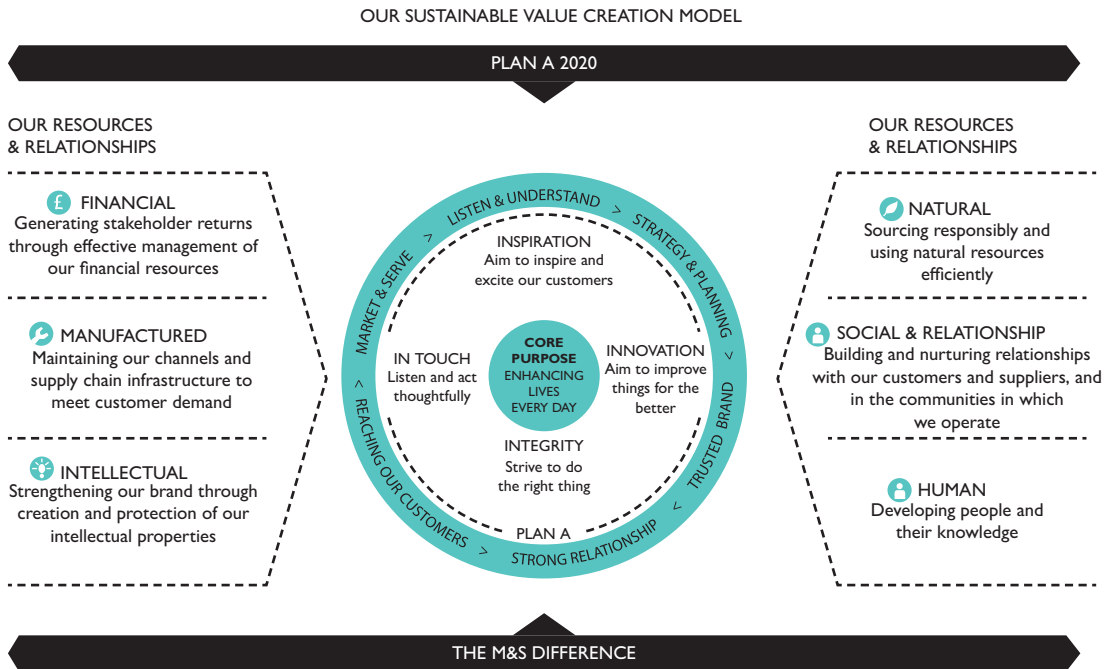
OUR SUSTAINABLE VALUE CREATION MODEL

PLAN A 2020

OUR RESOURCES & RELATIONSHIPS

£ FINANCIAL
Generating stakeholder returns through effective management of our financial resources

MANUFACTURED
Maintaining our channels and supply chain infrastructure to meet customer demand

INTELLECTUAL
Strengthening our brand through creation and protection of our intellectual properties

LISTEN & UNDERSTAND > STRATEGY & PLANNING > TRUSTED BRAND > STRONG RELATIONSHIP > REACHING OUR CUSTOMERS > MARKET & SERVE >

INSPIRATION
Aim to inspire and excite our customers

IN TOUCH
Listen and act thoughtfully

CORE PURPOSE
ENHANCING LIVES EVERY DAY

INNOVATION
Aim to improve things for the better

INTEGRITY
Strive to do the right thing

PLAN A

OUR RESOURCES & RELATIONSHIPS

NATURAL
Sourcing responsibly and using natural resources efficiently

SOCIAL & RELATIONSHIP
Building and nurturing relationships with our customers and suppliers, and in the communities in which we operate

HUMAN
Developing people and their knowledge

THE M&S DIFFERENCE